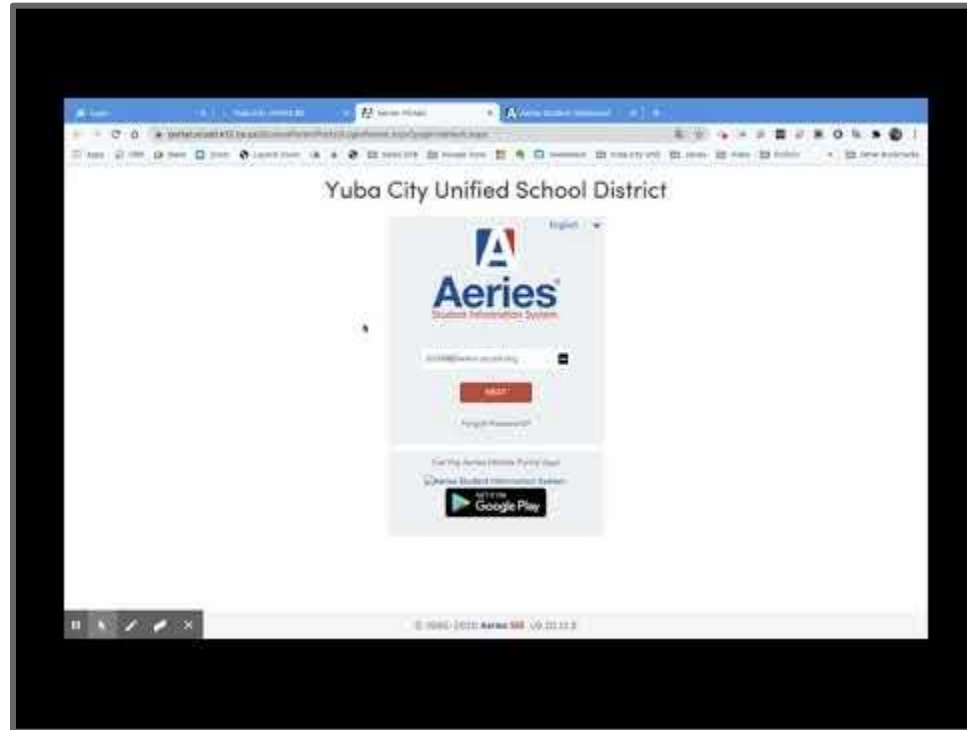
Yuba City Unified School District

English

Aeries

Student Information System

NEXT

Forgot Password?

Get the Aeries Mobile Portal App!

Aeries Student Information System

GET IT ON
Google Play

© 1995-2020 Aeries SIS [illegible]